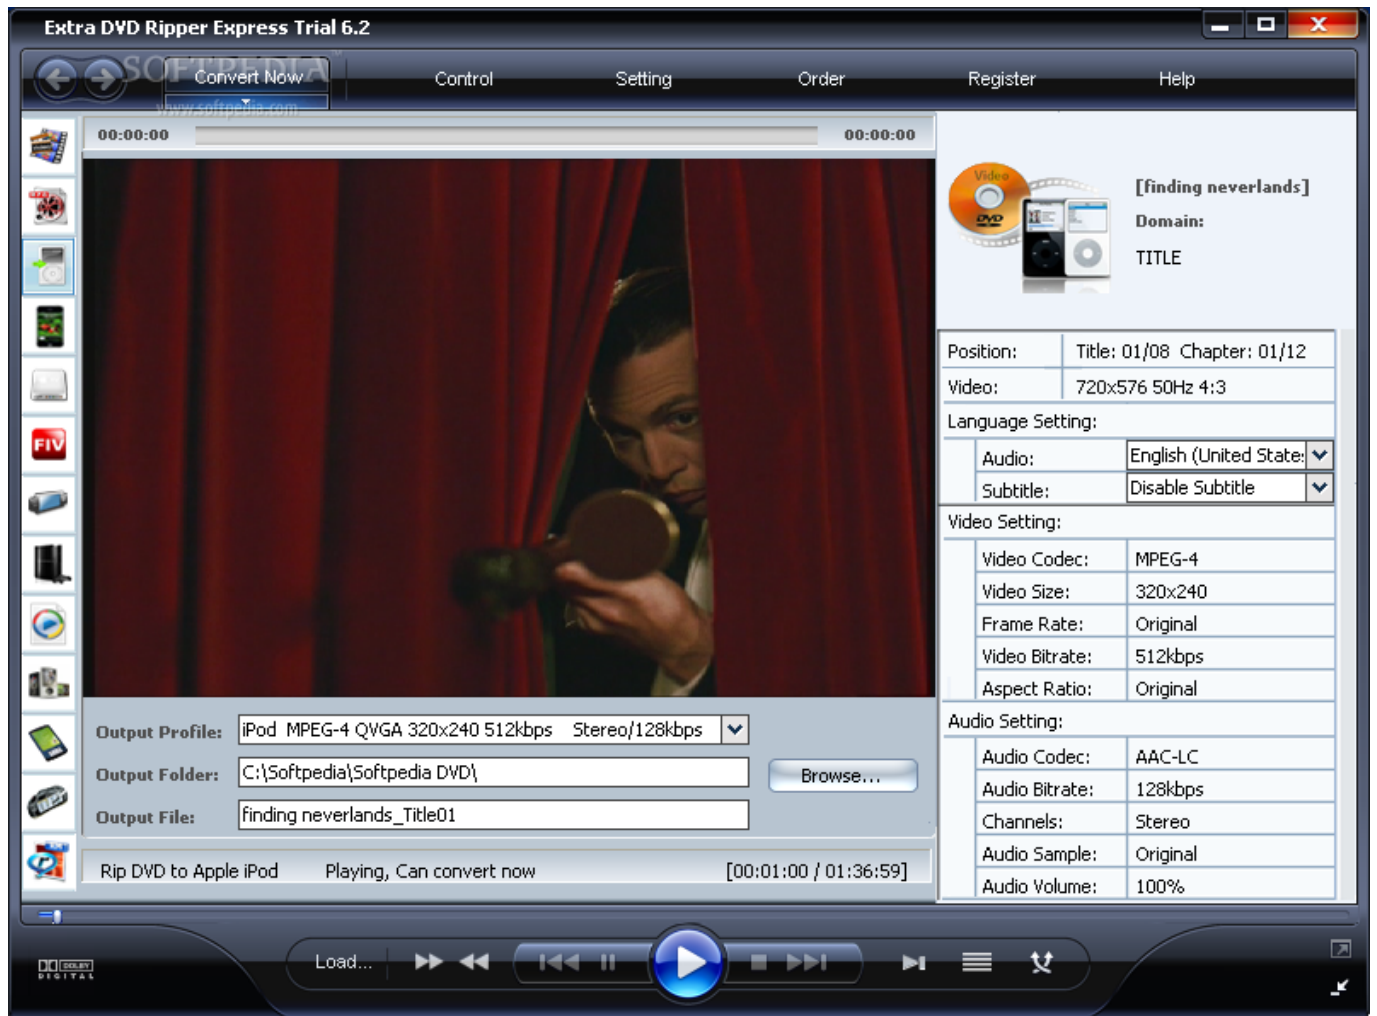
Extra DVD Ripper Express Trial 6.2

SOFTPEDIA
www.softpedia.com

Convert Now Control Setting Order Register Help

FLV

00:00:00 00:00:00

Video
DVD

[finding neverlands]
Domain:
TITLE

| Position: | Title: 01/08 Chapter: 01/12 |
|---|---|
| Video: | 720x576 50Hz 4:3 |

Language Setting:

| Audio: | English (United State |
|---|---|
| Subtitle: | Disable Subtitle |

Video Setting:

| Video Codec: | MPEG-4 |
|---|---|
| Video Size: | 320x240 |
| Frame Rate: | Original |
| Video Bitrate: | 512kbps |
| Aspect Ratio: | Original |

Audio Setting:

| Audio Codec: | AAC-LC |
|---|---|
| Audio Bitrate: | 128kbps |
| Channels: | Stereo |
| Audio Sample: | Original |
| Audio Volume: | 100% |

Output Profile: iPod MPEG-4 QVGA 320x240 512kbps Stereo/128kbps
Output Folder: C:\Softpedia\Softpedia DVD\ Browse...
Output File: finding neverlands_Title01

Rip DVD to Apple iPod Playing, Can convert now [00:01:00 / 01:36:59]

DOLBY DIGITAL

Load...